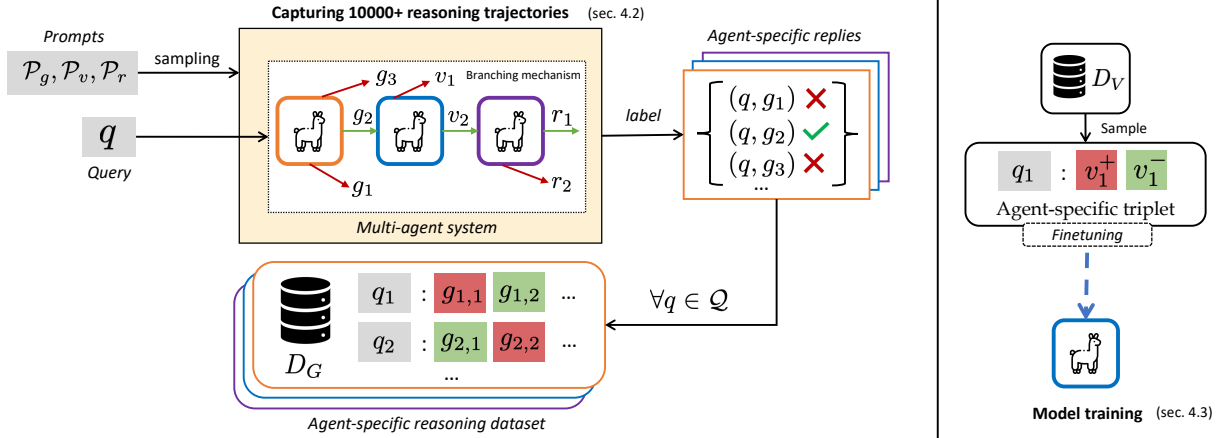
Capturing 10000+ reasoning trajectories (sec. 4.2)

Prompts
$\mathcal{P}_g, \mathcal{P}_v, \mathcal{P}_r$

sampling

$q$
Query

Branching mechanism

$g_3$ $v_1$
$g_2$ $v_2$ $r_1$
$g_1$ $r_2$

Multi-agent system

label

Agent-specific replies

$(q, g_1)$
$(q, g_2)$
$(q, g_3)$
...

$\forall q \in \mathcal{Q}$

$D_G$

$q_1$ : $g_{1,1}$ $g_{1,2}$ ...
$q_2$ : $g_{2,1}$ $g_{2,2}$ ...
...

Agent-specific reasoning dataset

$D_V$

Sample

$q_1$ : $v_1^+$ $v_1^-$

Agent-specific triplet

Finetuning

Model training (sec. 4.3)